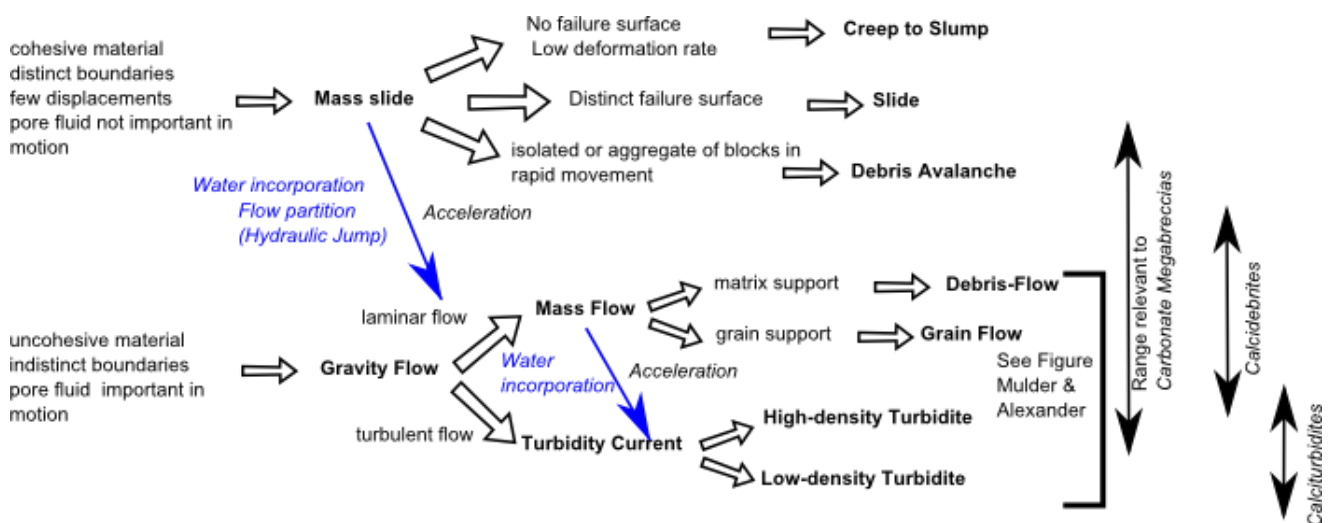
cohesive material
distinct boundaries
few displacements
pore fluid not important in motion

Mass slide

No failure surface
Low deformation rate

Creep to Slump

Distinct failure surface

Slide

isolated or aggregate of blocks in rapid movement

Debris Avalanche

Water incorporation
Flow partition
(Hydraulic Jump)

Acceleration

laminar flow

Mass Flow

matrix support

Debris-Flow

grain support

Grain Flow

uncohesive material
indistinct boundaries
pore fluid important in motion

Gravity Flow

Water incorporation

Acceleration

turbulent flow

Turbidity Current

High-density Turbidite

Low-density Turbidite

See Figure Mulder & Alexander

Range relevant to Carbonate Megabreccias

Calcidebrites

Calciturbidites